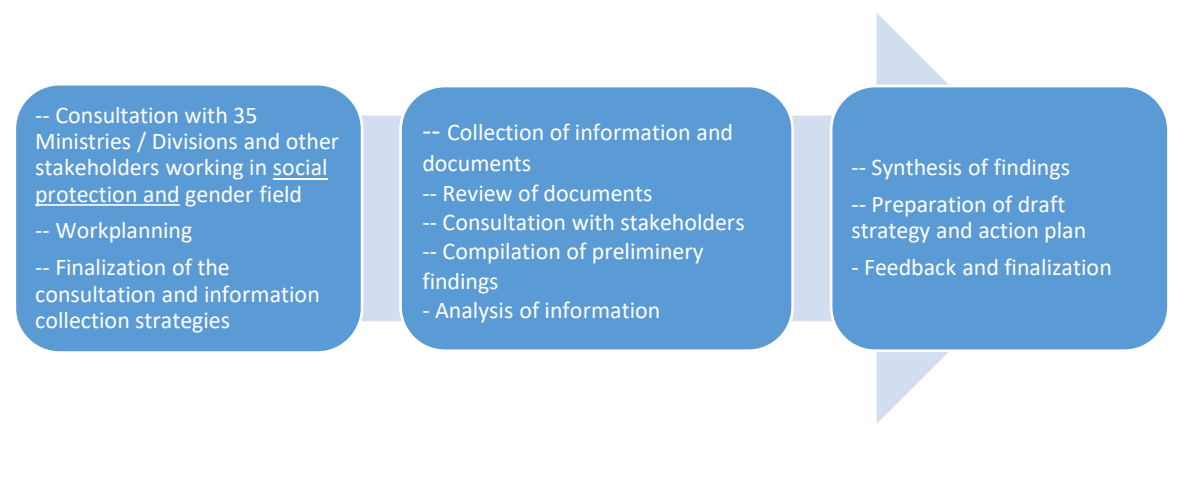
-- Consultation with 35 Ministries / Divisions and other stakeholders working in social protection and gender field

-- Workplanning

-- Finalization of the consultation and information collection strategies

-- Collection of information and documents

-- Review of documents

-- Consultation with stakeholders

-- Compilation of preliminery findings

- Analysis of information

-- Synthesis of findings

-- Preparation of draft strategy and action plan

- Feedback and finalization